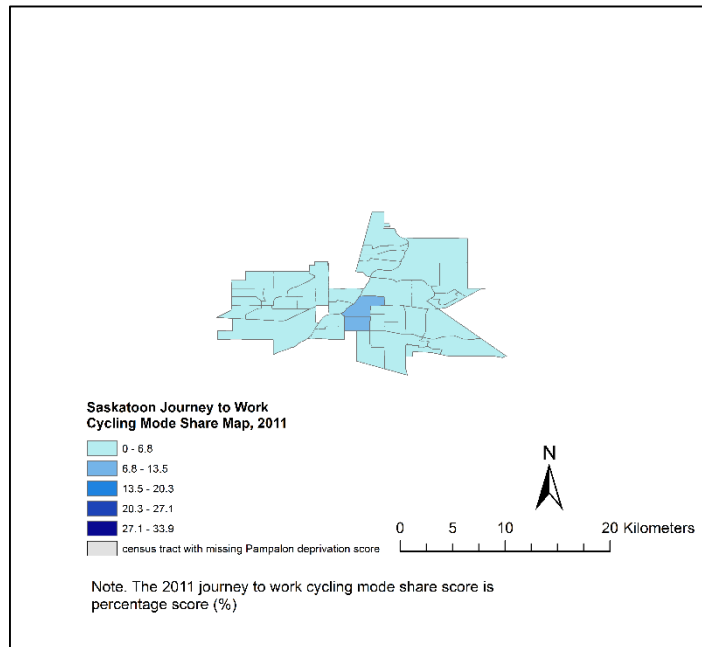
Saskatoon Journey to Work
Cycling Mode Share Map, 2011

0 - 6.8
6.8 - 13.5
13.5 - 20.3
20.3 - 27.1
27.1 - 33.9
census tract with missing Pampalon deprivation score

N

0 5 10 20 Kilometers

Note. The 2011 journey to work cycling mode share score is percentage score (%)